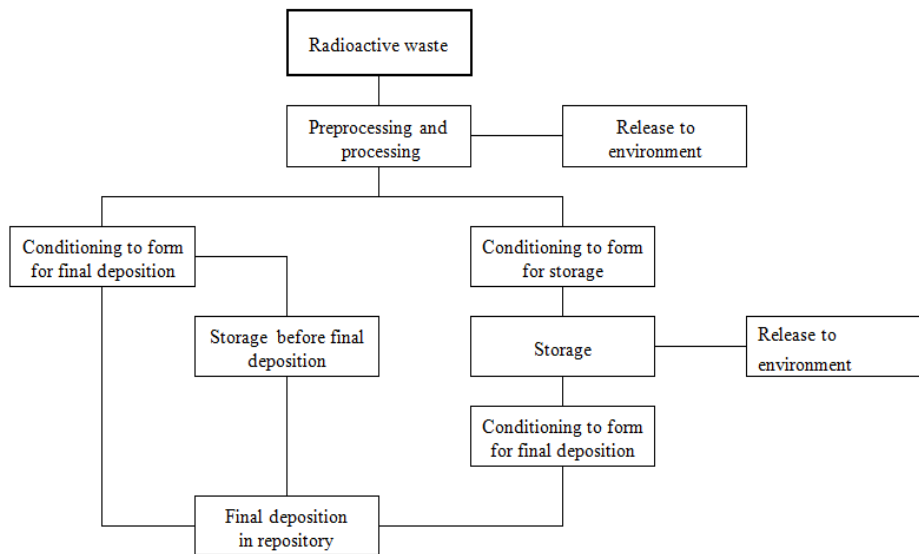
Radioactive waste

Preprocessing and processing

Release to environment

Conditioning to form for final deposition

Conditioning to form for storage

Storage before final deposition

Storage

Release to environment

Conditioning to form for final deposition

Final deposition in repository